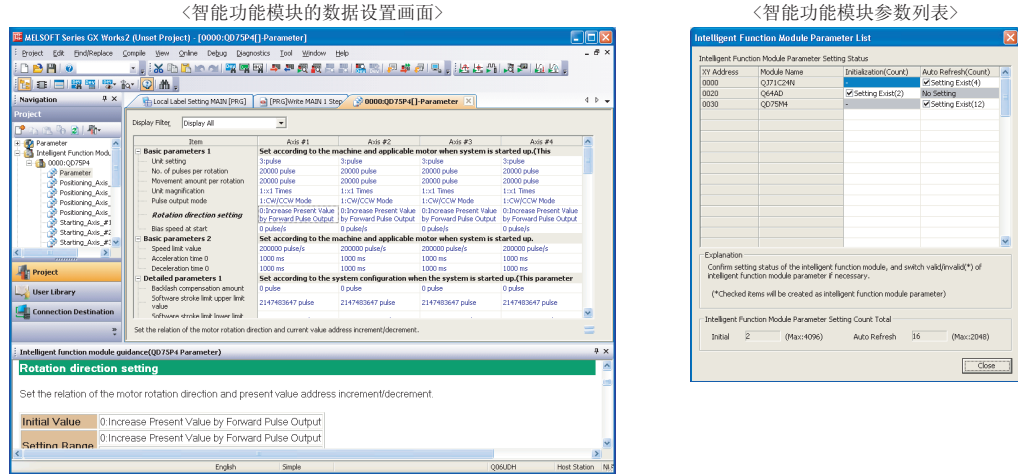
〈智能功能模块的数据设置画面〉

MELSOFT Series GX Works2 (Unset Project) - [0000:QD75P4[]-Parameter]

Project Edit Find/Replace Compile View Online Debug Diagnostics Tool Window Help

Navigation

Project

Parameter
Intelligent Function Modu
0000:QD75P4
Parameter
Positioning_Axis_
Positioning_Axis_
Positioning_Axis_
Positioning_Axis_
Starting_Axis_#1
Starting_Axis_#2
Starting_Axis_#

Project
User Library
Connection Destination

Local Label Setting MAIN [PRG] | [PRG]Write MAIN 1 Step | 0000:QD75P4[]-Parameter

Display Filter Display All

| Item | Axis #1 | Axis #2 | Axis #3 | Axis #4 |
|---|---|---|---|---|
| Basic parameters 1 | Set according to the machine and applicable motor when system is started up.(This | | | |
| Unit setting | 3:pulse | 3:pulse | 3:pulse | 3:pulse |
| No. of pulses per rotation | 20000 pulse | 20000 pulse | 20000 pulse | 20000 pulse |
| Movement amount per rotation | 20000 pulse | 20000 pulse | 20000 pulse | 20000 pulse |
| Unit magnification | 1:x1 Times | 1:x1 Times | 1:x1 Times | 1:x1 Times |
| Pulse output mode | 1:CW/CCW Mode | 1:CW/CCW Mode | 1:CW/CCW Mode | 1:CW/CCW Mode |
| Rotation direction setting | 0:Increase Present Value by Forward Pulse Output | 0:Increase Present Value by Forward Pulse Output | 0:Increase Present Value by Forward Pulse Output | 0:Increase Present Value by Forward Pulse Output |
| Bias speed at start | 0 pulse/s | 0 pulse/s | 0 pulse/s | 0 pulse/s |
| Basic parameters 2 | Set according to the machine and applicable motor when system is started up. | | | |
| Speed limit value | 200000 pulse/s | 200000 pulse/s | 200000 pulse/s | 200000 pulse/s |
| Acceleration time 0 | 1000 ms | 1000 ms | 1000 ms | 1000 ms |
| Deceleration time 0 | 1000 ms | 1000 ms | 1000 ms | 1000 ms |
| Detailed parameters 1 | Set according to the system configuration when the system is started up.(This parameter | | | |
| Backlash compensation amount | 0 pulse | 0 pulse | 0 pulse | 0 pulse |
| Software stroke limit upper limit value | 2147483647 pulse | 2147483647 pulse | 2147483647 pulse | 2147483647 pulse |
| Software stroke limit lower limit | | | | |

Set the relation of the motor rotation direction and current value address increment/decrement.

Intelligent function module guidance(QD75P4 Parameter)

Rotation direction setting

Set the relation of the motor rotation direction and present value address increment/decrement.

| Initial Value | 0:Increase Present Value by Forward Pulse Output |
|---|---|
| Setting Range | 0:Increase Present Value by Forward Pulse Output |

English Simple Q06UDH Host Station NU

〈智能功能模块参数列表〉

Intelligent Function Module Parameter List

Intelligent Function Module Parameter Setting Status

| XY Address | Module Name | Initialization(Count) | Auto Refresh(Count) |
|---|---|---|---|
| 0000 | QJ71C24N | - | Setting Exist(4) |
| 0020 | Q64AD | Setting Exist(2) | No Setting |
| 0030 | QD75M4 | - | Setting Exist(12) |

Explanation
Confirm setting status of the intelligent function module, and switch valid/invalid(*) of intelligent function module parameter if necessary.

(*Checked items will be created as intelligent function module parameter)

Intelligent Function Module Parameter Setting Count Total
Initial 2 (Max:4096) Auto Refresh 16 (Max:2048)

Close